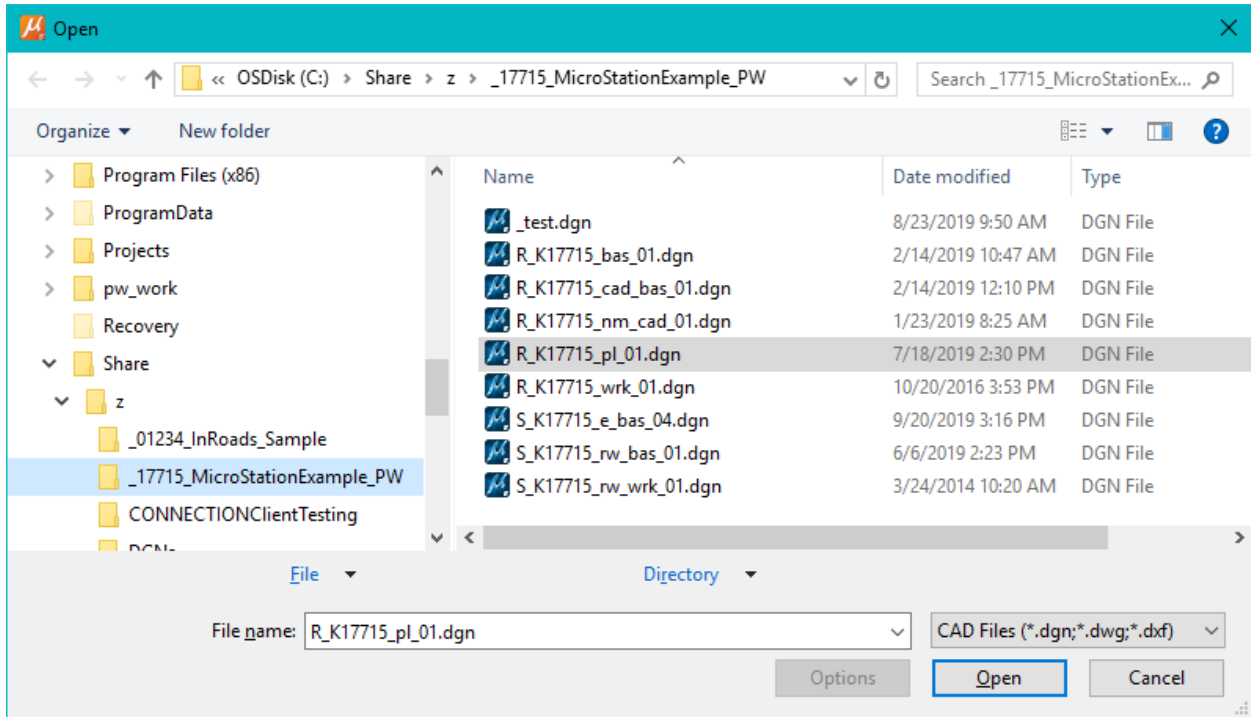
Open

« OSDisk (C:) › Share › z › _17715_MicroStationExample_PW

Search _17715_MicroStationEx...

Organize ▾ New folder

Program Files (x86)
ProgramData
Projects
pw_work
Recovery
Share
z
_01234_InRoads_Sample
_17715_MicroStationExample_PW
CONNECTIONClientTesting
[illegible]

| Name | Date modified | Type |
|---|---|---|
| _test.dgn | 8/23/2019 9:50 AM | DGN File |
| R_K17715_bas_01.dgn | 2/14/2019 10:47 AM | DGN File |
| R_K17715_cad_bas_01.dgn | 2/14/2019 12:10 PM | DGN File |
| R_K17715_nm_cad_01.dgn | 1/23/2019 8:25 AM | DGN File |
| R_K17715_pl_01.dgn | 7/18/2019 2:30 PM | DGN File |
| R_K17715_wrk_01.dgn | 10/20/2016 3:53 PM | DGN File |
| S_K17715_e_bas_04.dgn | 9/20/2019 3:16 PM | DGN File |
| S_K17715_rw_bas_01.dgn | 6/6/2019 2:23 PM | DGN File |
| S_K17715_rw_wrk_01.dgn | 3/24/2014 10:20 AM | DGN File |

File ▾ Directory ▾

File name: R_K17715_pl_01.dgn

CAD Files (*.dgn;*.dwg;*.dxf)

Options Open Cancel